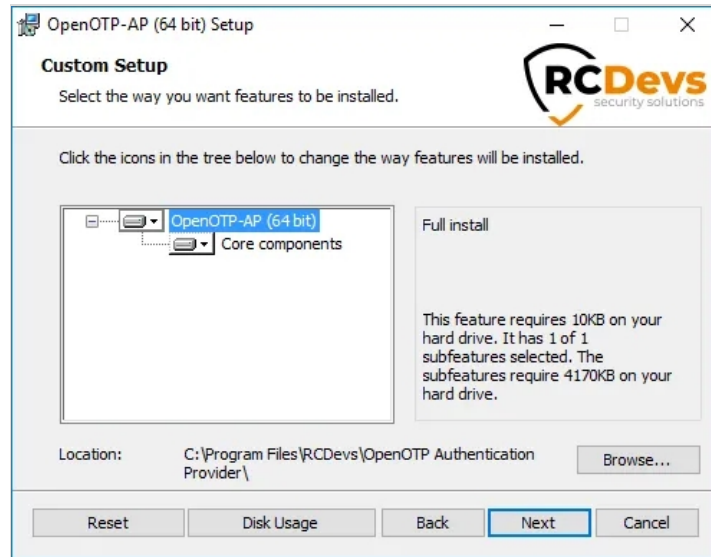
OpenOTP-AP (64 bit) Setup

Custom Setup

Select the way you want features to be installed.

RCDevs
security solutions

Click the icons in the tree below to change the way features will be installed.

OpenOTP-AP (64 bit)
Core components

Full install

This feature requires 10KB on your hard drive. It has 1 of 1 subfeatures selected. The subfeatures require 4170KB on your hard drive.

Location: C:\Program Files\RCDevs\OpenOTP Authentication Provider\

Browse...

Reset
Disk Usage
Back
Next
Cancel